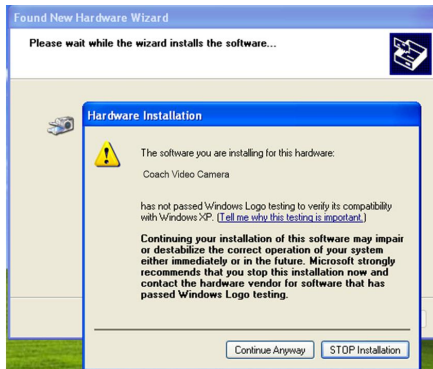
Found New Hardware Wizard

Please wait while the wizard installs the software...

Hardware Installation

The software you are installing for this hardware:

Coach Video Camera

has not passed Windows Logo testing to verify its compatibility with Windows XP. (Tell me why this testing is important.)

Continuing your installation of this software may impair or destabilize the correct operation of your system either immediately or in the future. Microsoft strongly recommends that you stop this installation now and contact the hardware vendor for software that has passed Windows Logo testing.

Continue Anyway

STOP Installation